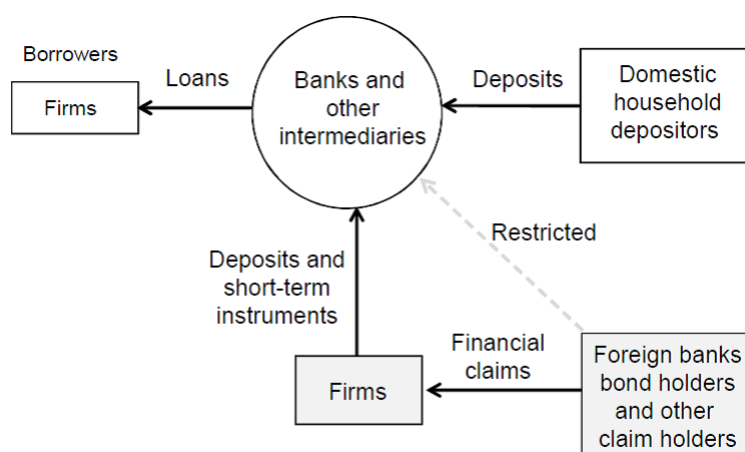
Borrowers

Firms

Loans

Banks and other intermediaries

Deposits

Domestic household depositors

Restricted

Deposits and short-term instruments

Financial claims

Firms

Foreign banks bond holders and other claim holders